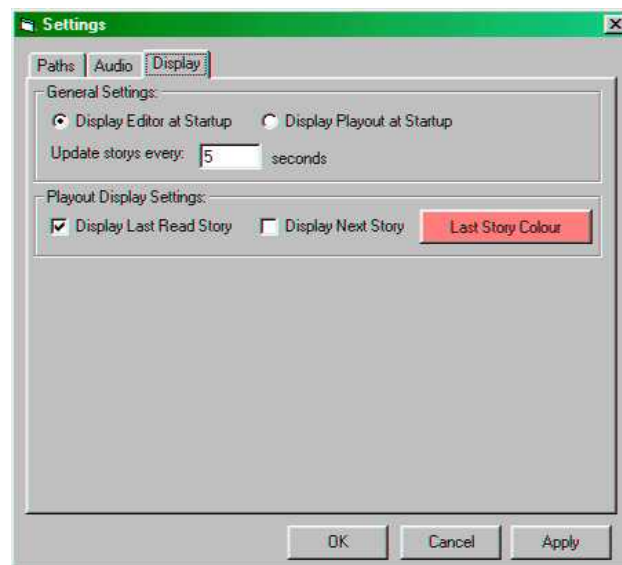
Settings

Paths | Audio | Display

General Settings:

Display Editor at Startup

Display Playout at Startup

Update storys every: 5 seconds

Playout Display Settings:

Display Last Read Story

Display Next Story

Last Story Colour

OK

Cancel

Apply